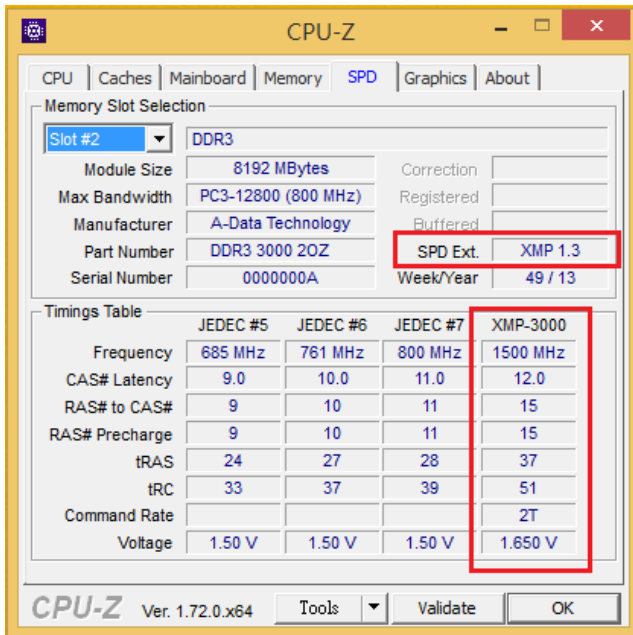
CPU-Z

CPU | Caches | Mainboard | Memory | SPD | Graphics | About

Memory Slot Selection

Slot #2 | DDR3

| | | | |
|---|---|---|---|
| Module Size | 8192 MBytes | Correction | |
| Max Bandwidth | PC3-12800 (800 MHz) | Registered | |
| Manufacturer | A-Data Technology | Buffered | |
| Part Number | DDR3 3000 2OZ | SPD Ext. | XMP 1.3 |
| Serial Number | 0000000A | Week/Year | 49 / 13 |

Timings Table

| | JEDEC #5 | JEDEC #6 | JEDEC #7 | XMP-3000 |
|---|---|---|---|---|
| Frequency | 685 MHz | 761 MHz | 800 MHz | 1500 MHz |
| CAS# Latency | 9.0 | 10.0 | 11.0 | 12.0 |
| RAS# to CAS# | 9 | 10 | 11 | 15 |
| RAS# Precharge | 9 | 10 | 11 | 15 |
| tRAS | 24 | 27 | 28 | 37 |
| tRC | 33 | 37 | 39 | 51 |
| Command Rate | | | | 2T |
| Voltage | 1.50 V | 1.50 V | 1.50 V | 1.650 V |

CPU-Z Ver. 1.72.0.x64 Tools Validate OK